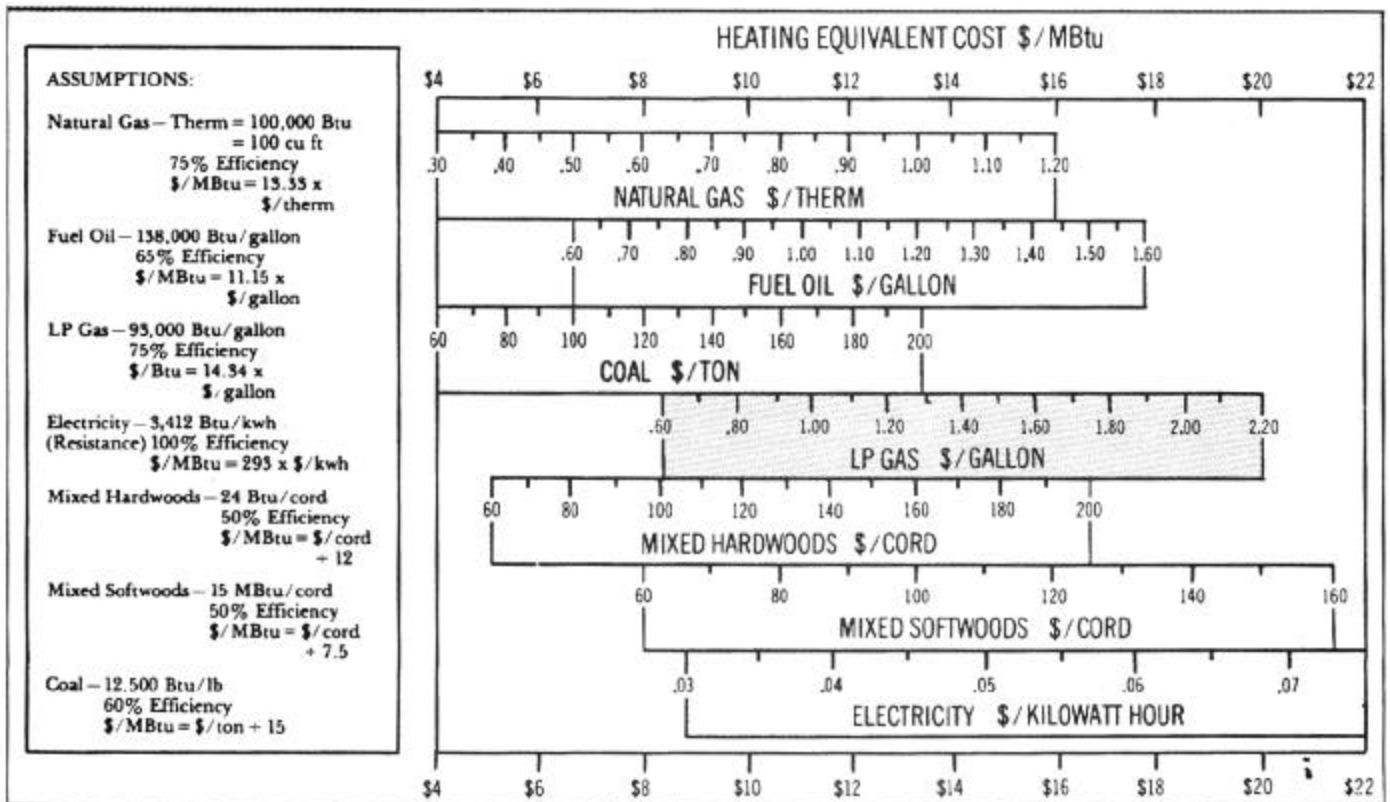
ASSUMPTIONS:

Natural Gas – Therm = 100,000 Btu = 100 cu ft 75% Efficiency \$/MBtu = 13.33 x \$/therm

Fuel Oil – 138,000 Btu/gallon 65% Efficiency \$/MBtu = 11.15 x \$/gallon

LP Gas – 93,000 Btu/gallon 75% Efficiency \$/Btu = 14.34 x \$/gallon

Electricity – 3,412 Btu/kwh (Resistance) 100% Efficiency \$/MBtu = 293 x \$/kwh

Mixed Hardwoods – 24 Btu/cord 50% Efficiency \$/MBtu = \$/cord ÷ 12

Mixed Softwoods – 15 MBtu/cord 50% Efficiency \$/MBtu = \$/cord ÷ 7.5

Coal – 12,500 Btu/lb 60% Efficiency \$/MBtu = \$/ton ÷ 15

HEATING EQUIVALENT COST \$/MBtu

\$4 \$6 \$8 \$10 \$12 \$14 \$16 \$18 \$20 \$22

.30 .40 .50 .60 .70 .80 .90 1.00 1.10 1.20
NATURAL GAS \$/THERM

.60 .70 .80 .90 1.00 1.10 1.20 1.30 1.40 1.50 1.60
FUEL OIL \$/GALLON

60 80 100 120 140 160 180 200
COAL \$/TON

.60 .80 1.00 1.20 1.40 1.60 1.80 2.00 2.20
LP GAS \$/GALLON

60 80 100 120 140 160 180 200
MIXED HARDWOODS \$/CORD

60 80 100 120 140 160
MIXED SOFTWOODS \$/CORD

.03 .04 .05 .06 .07
ELECTRICITY \$/KILOWATT HOUR

\$4 \$6 \$8 \$10 \$12 \$14 \$16 \$18 \$20 \$22